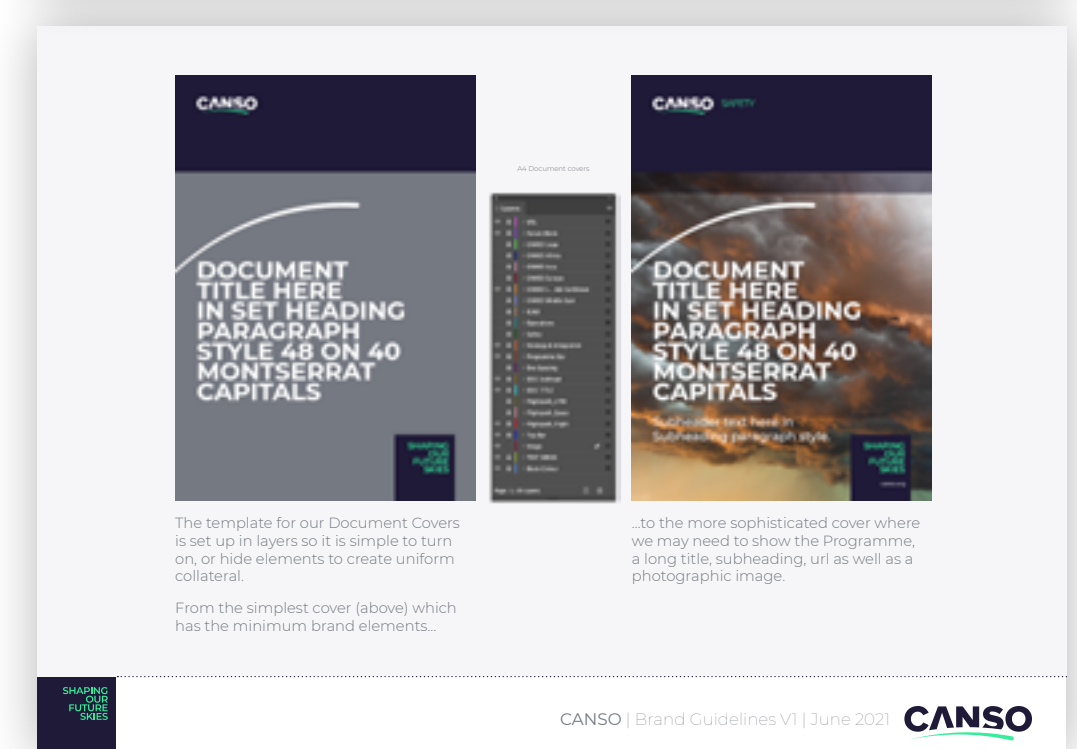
CANSO

DOCUMENT TITLE HERE IN SET HEADING PARAGRAPH STYLE 48 ON 40 MONTSERRAT CAPITALS

SHAPING OUR FUTURE SKIES

A4 Document covers

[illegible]

CANSO SAFETY

DOCUMENT TITLE HERE IN SET HEADING PARAGRAPH STYLE 48 ON 40 MONTSERRAT CAPITALS

Subheader text here in Subheading paragraph style.

SHAPING OUR FUTURE SKIES

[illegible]

The template for our Document Covers is set up in layers so it is simple to turn on, or hide elements to create uniform collateral.

From the simplest cover (above) which has the minimum brand elements…

…to the more sophisticated cover where we may need to show the Programme, a long title, subheading, url as well as a photographic image.

SHAPING OUR FUTURE SKIES

CANSO | Brand Guidelines V1 | June 2021

CANSO